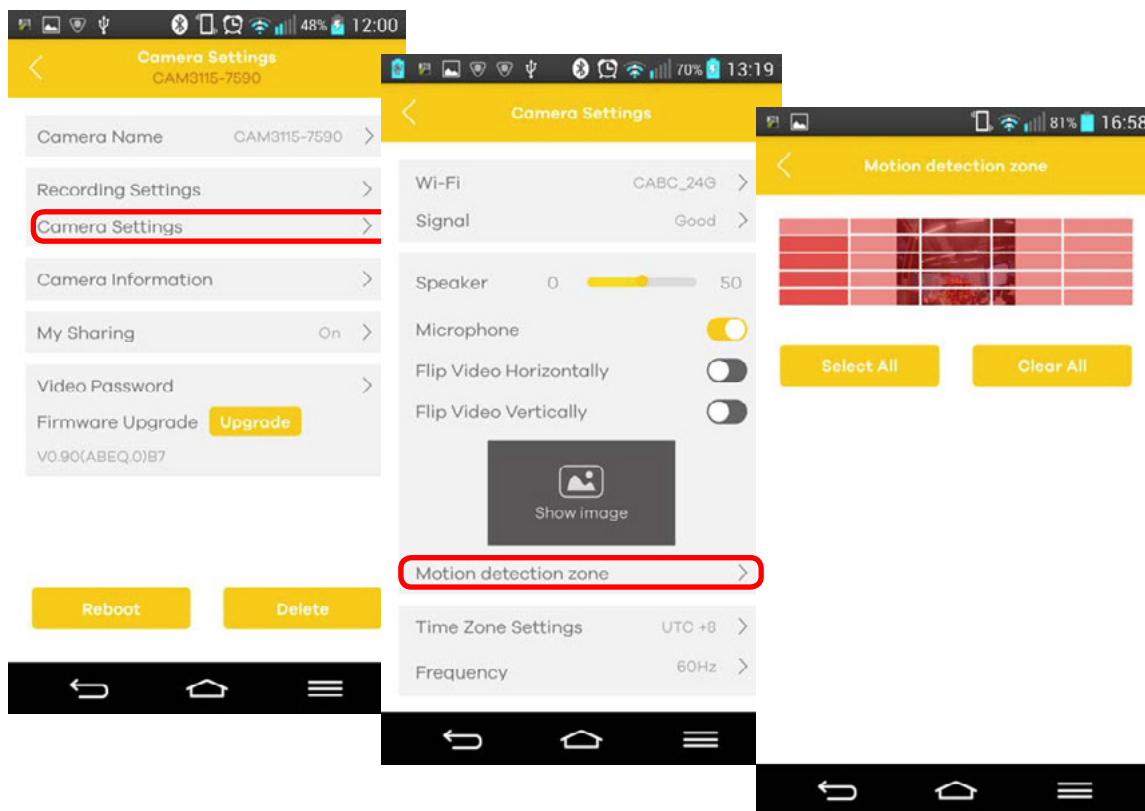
48% 12:00

Camera Settings
CAM3115-7590

Camera Name CAM3115-7590

Recording Settings

Camera Settings

Camera Information

My Sharing On

Video Password

Firmware Upgrade Upgrade

V0.90(ABEQ.0)B7

Reboot

Delete

70% 13:19

Camera Settings

Wi-Fi CABC_24G

Signal Good

Speaker 0 50

Microphone

Flip Video Horizontally

Flip Video Vertically

Show image

Motion detection zone

Time Zone Settings UTC +8

Frequency 60Hz

81% 16:58

Motion detection zone

Select All

Clear All